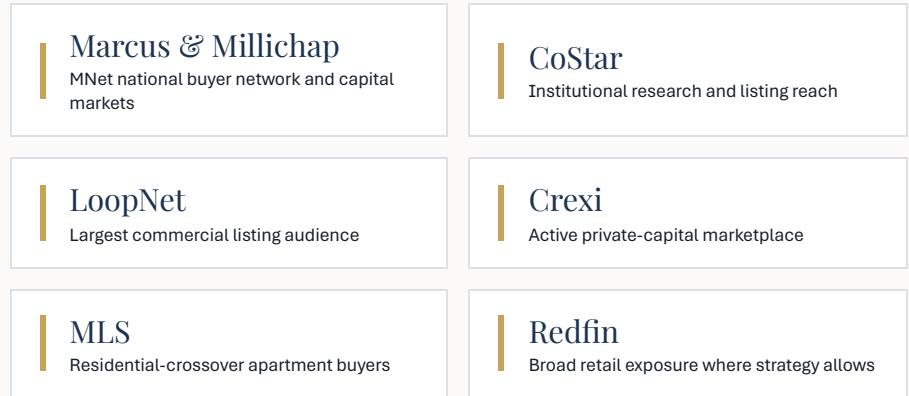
Marcus & Millichap
MNet national buyer network and capital markets

CoStar
Institutional research and listing reach

LoopNet
Largest commercial listing audience

Crexi
Active private-capital marketplace

MLS
Residential-crossover apartment buyers

Redfin
Broad retail exposure where strategy allows